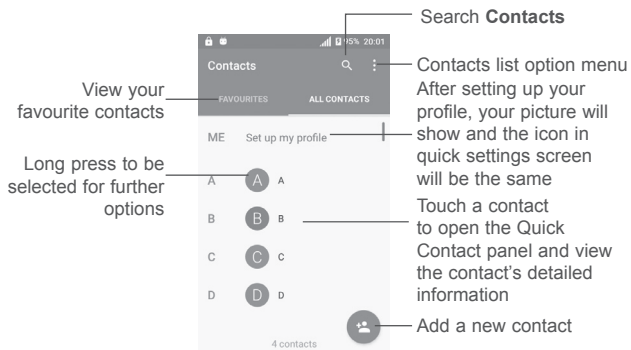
Search **Contacts**

95% 20:01

Contacts

Contacts list option menu

View your favourite contacts

FAVOURITES

ALL CONTACTS

After setting up your profile, your picture will show and the icon in quick settings screen will be the same

ME Set up my profile

Long press to be selected for further options

A A A

B B B

Touch a contact to open the Quick Contact panel and view the contact's detailed information

C C C

D D D

4 contacts

Add a new contact